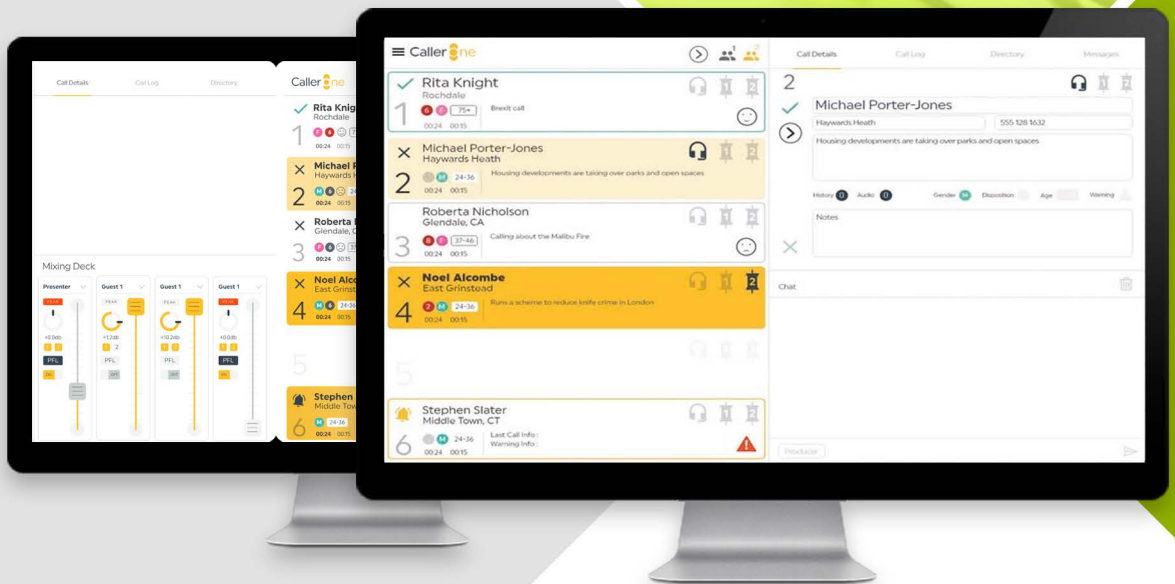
Call Details Call Log Directory

Mixing Deck

Presenter Guest 1 Guest 1 Guest 1

PEAK PEAK PEAK PEAK

+0.0db +1.2db +10.2db +0.0db

PFL PFL PFL PFL

Caller One

Rita Knig
Rochdale
1
00:24 00:15

Michael P
Haywards H
2
00:24 00:15

Roberta N
Glendale, C
3
00:24 00:15

Noel Alco
East Grinst
4
00:24 00:15

5

Stephen
Middle Tow
6
24-36
00:24 00:15

Caller One

Rita Knight
Rochdale
1
75+
Brexit call
00:24 00:15

Michael Porter-Jones
Haywards Heath
2
M 24-36
Housing developments are taking over parks and open spaces
00:24 00:15

Roberta Nicholson
Glendale, CA
3
37-46
Calling about the Malibu Fire
00:24 00:15

Noel Alcombe
East Grinstead
4
M 24-36
Runs a scheme to reduce knife crime in London
00:24 00:15

5

Stephen Slater
Middle Town, CT
6
M 24-36
Last Call Info :
Warning Info :
00:24 00:15

Call Details Call Log Directory Messages

2

Michael Porter-Jones
Haywards Heath 555 128 1632
Housing developments are taking over parks and open spaces

History 0 Audio 0 Gender M Disposition Age Warning

Notes

Chat

Producer